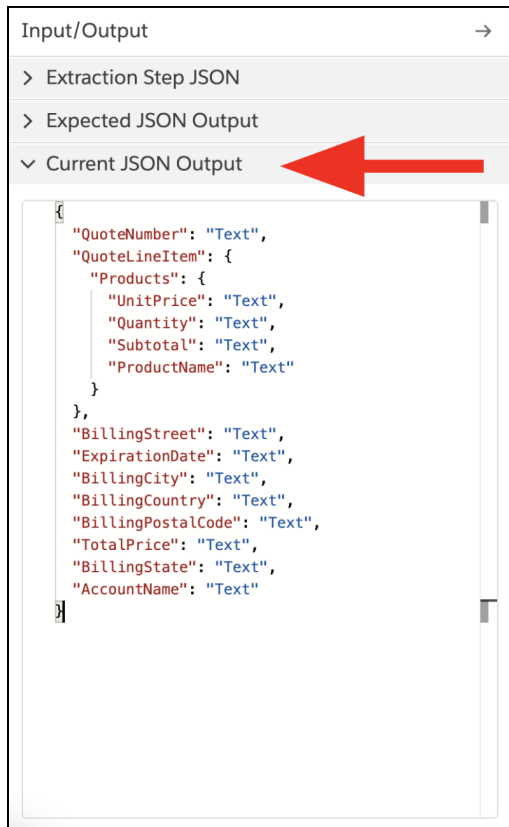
Input/Output →

> Extraction Step JSON

> Expected JSON Output

∨ Current JSON Output

```
{
  "QuoteNumber": "Text",
  "QuoteLineItem": {
    "Products": {
      "UnitPrice": "Text",
      "Quantity": "Text",
      "Subtotal": "Text",
      "ProductName": "Text"
    }
  },
  "BillingStreet": "Text",
  "ExpirationDate": "Text",
  "BillingCity": "Text",
  "BillingCountry": "Text",
  "BillingPostalCode": "Text",
  "TotalPrice": "Text",
  "BillingState": "Text",
  "AccountName": "Text"
}
```